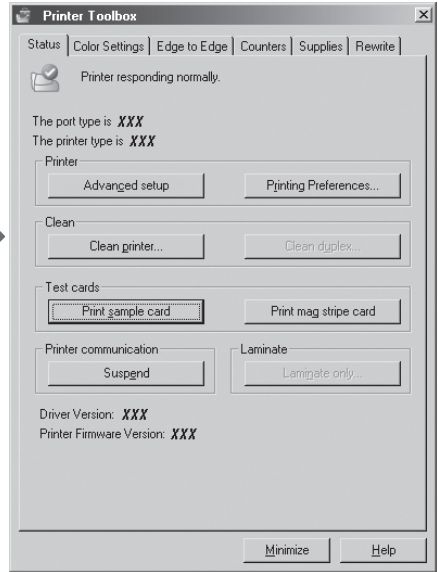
Printer Toolbox

Status | Color Settings | Edge to Edge | Counters | Supplies | Rewrite

Printer responding normally.

The port type is XXX
The printer type is XXX

Printer

Advanced setup

Printing Preferences...

Clean

Clean printer...

Clean duplex...

Test cards

Print sample card

Print mag stripe card

Printer communication

Suspend

Laminate

Laminate only...

Driver Version: XXX
Printer Firmware Version: XXX

Minimize

Help